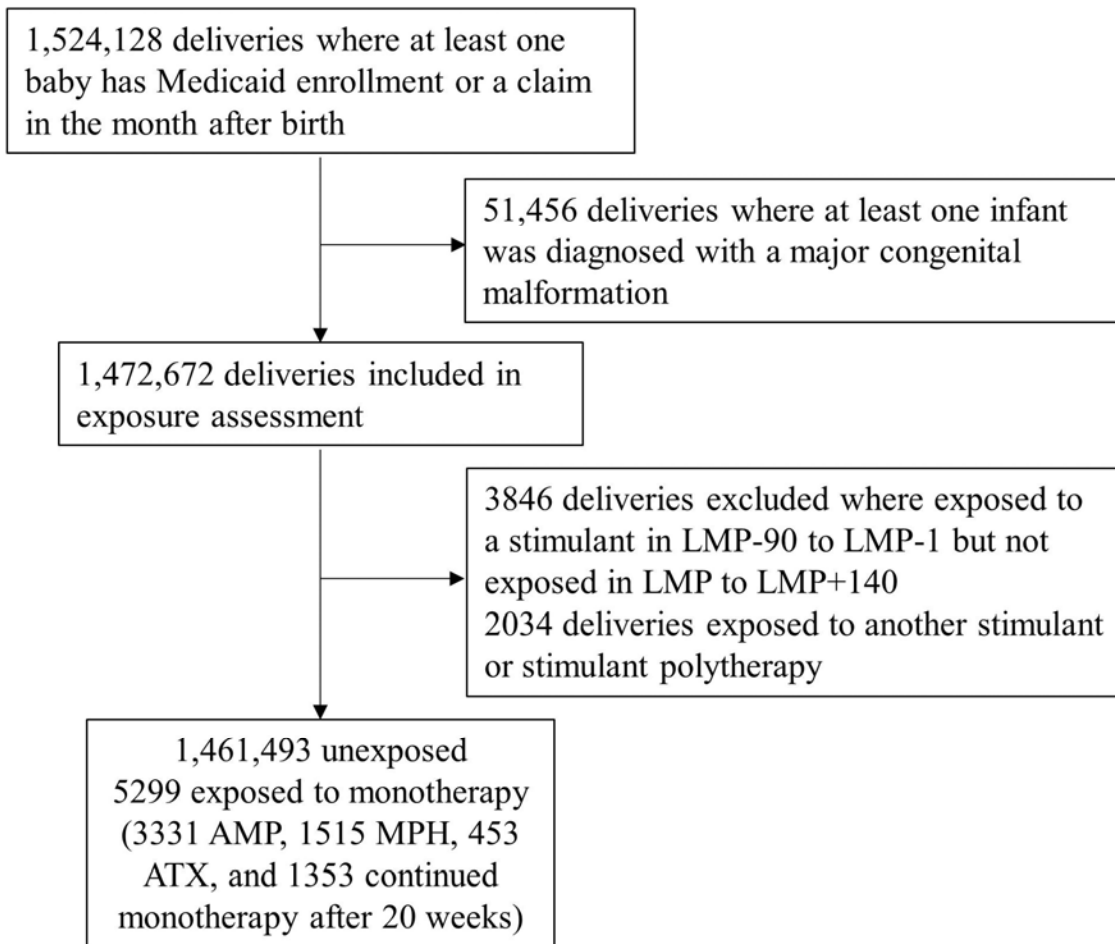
1,524,128 deliveries where at least one baby has Medicaid enrollment or a claim in the month after birth

51,456 deliveries where at least one infant was diagnosed with a major congenital malformation

1,472,672 deliveries included in exposure assessment

3846 deliveries excluded where exposed to a stimulant in LMP-90 to LMP-1 but not exposed in LMP to LMP+140
2034 deliveries exposed to another stimulant or stimulant polytherapy

1,461,493 unexposed
5299 exposed to monotherapy (3331 AMP, 1515 MPH, 453 ATX, and 1353 continued monotherapy after 20 weeks)